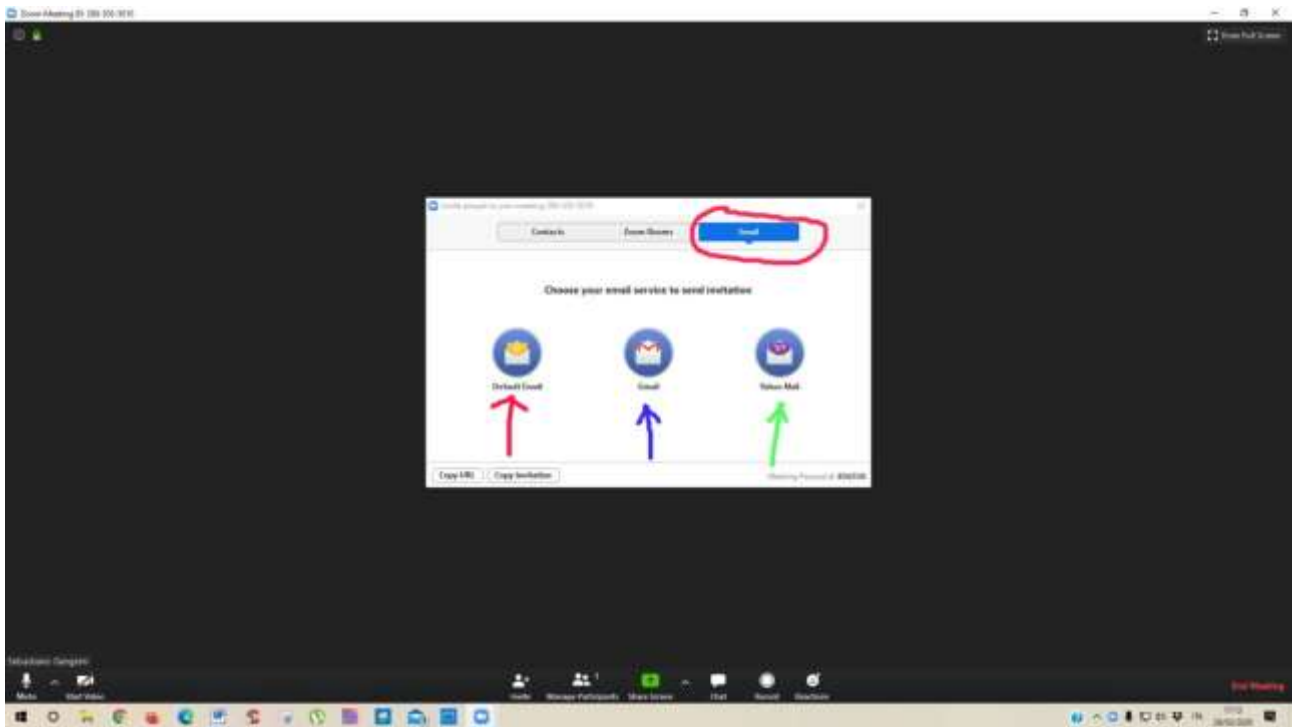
Zoom Meeting ID: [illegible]

Exit Full Screen

Invite people to join meeting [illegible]

Contacts

Zoom Rooms

Email

Choose your email service to send invitation

Default Email

Gmail

Yahoo Mail

Copy URL

Copy Invitation

Meeting Password: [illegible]

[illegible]

Mute

Start Video

Invite

Manage Participants

Share Screen

Chat

Record

Reactions

End Meeting